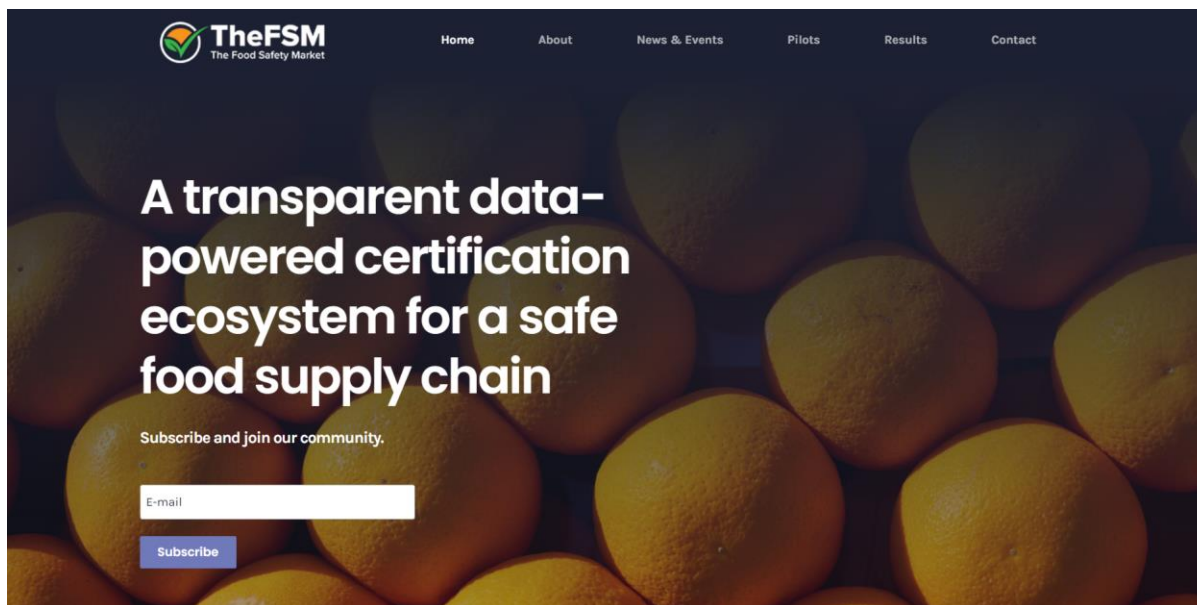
TheFSM
The Food Safety Market

Home About News & Events Pilots Results Contact

A transparent data-powered certification ecosystem for a safe food supply chain

Subscribe and join our community.

E-mail

Subscribe